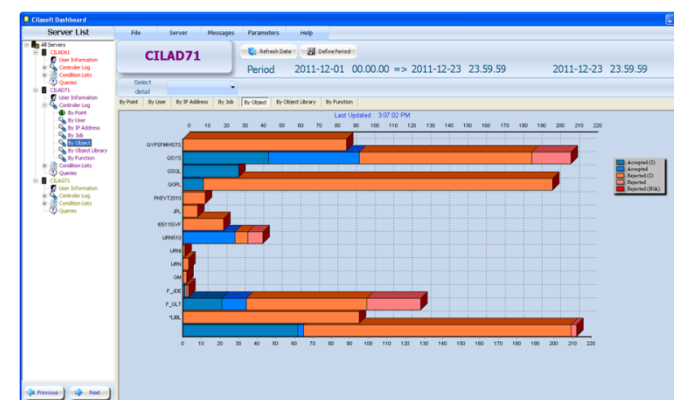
Cilasoft Dashboard

Server List

All Servers
CILAD61
User Information
Controller Log
Condition Lists
Queries
CILAD71
User Information
Controller Log
By Point
By User
By IP Address
By Job
By Object
By Object Library
By Function
Condition Lists
Queries
CILAD72
User Information
Controller Log
Condition Lists
Queries

Previous
Next

File
Server
Messages
Parameters
Help

CILAD71

Refresh Data
Define Period

Period 2011-12-01 00.00.00 => 2011-12-23 23.59.59 2011-12-23 23.59.59

Select
detail

By Point
By User
By IP Address
By Job
By Object
By Object Library
By Function

Last Updated : 3:07:02 PM

0 10 20 30 40 50 60 70 80 90 100 110 120 130 140 150 160 170 180 190 200 210 220

QYPSFMV0572
QSYS
QSQL
QGPL
PHEVT2010
JPL
IXS01SVF
LRN0610
LRN
LRN
OM
F_JDE
F_GLT
*LIBL

0 10 20 30 40 50 60 70 80 90 100 110 120 130 140 150 160 170 180 190 200 210 220

Accepted (T)
Accepted
Rejected (T)
Rejected
Rejected (Risk)